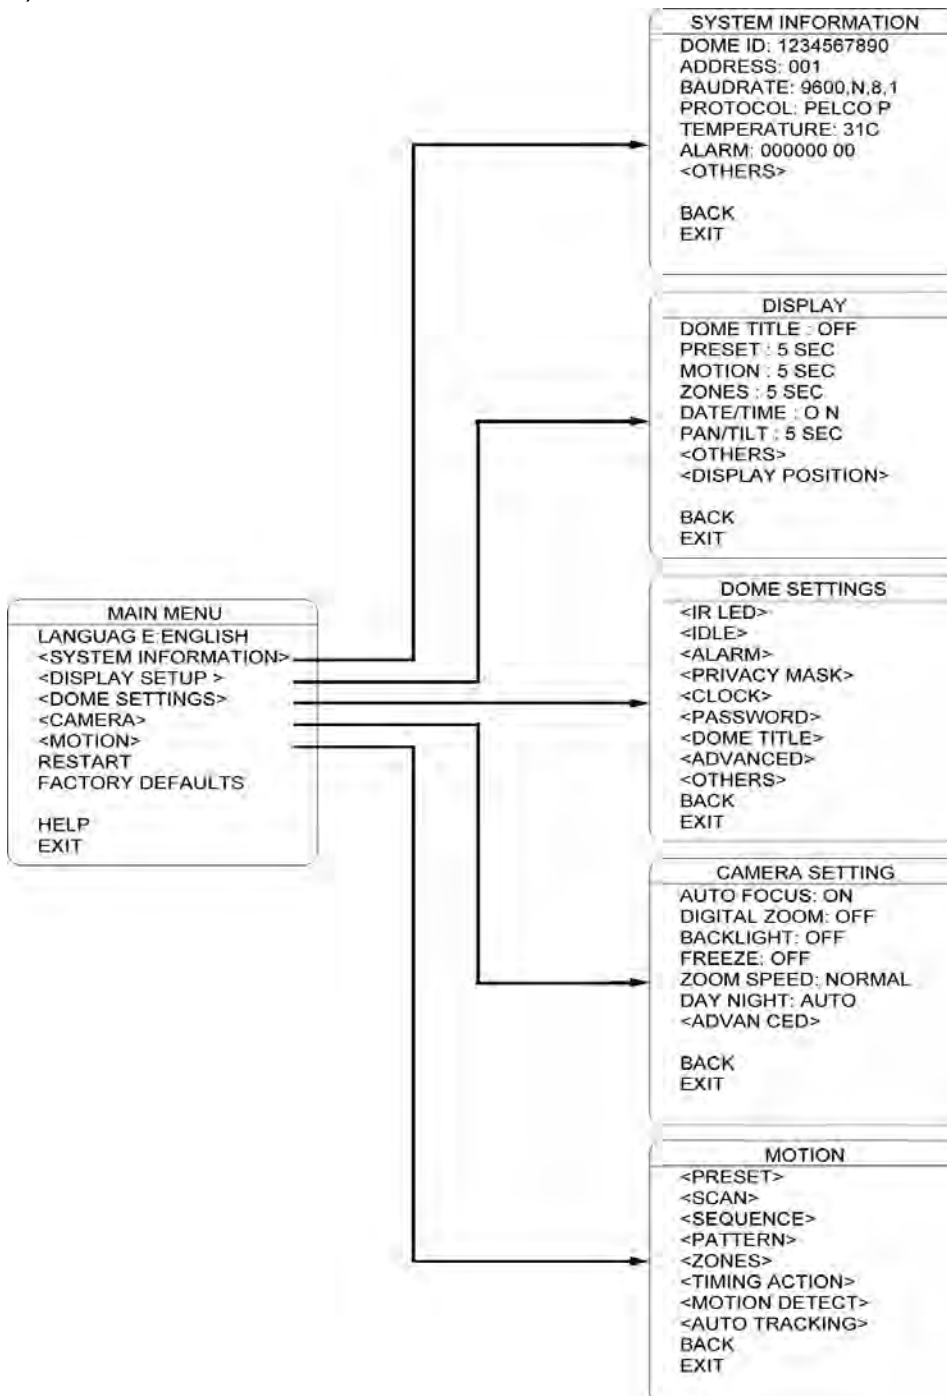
MAIN MENU
LANGUAG E:ENGLISH
<SYSTEM INFORMATION>
<DISPLAY SETUP >
<DOME SETTINGS>
<CAMERA>
<MOTION>
RESTART
FACTORY DEFAULTS

HELP
EXIT

SYSTEM INFORMATION
DOME ID: 1234567890
ADDRESS: 001
BAUDRATE: 9600,N,8,1
PROTOCOL: PELCO P
TEMPERATURE: 31C
ALARM: 000000 00
<OTHERS>

BACK
EXIT

DISPLAY
DOME TITLE : OFF
PRESET : 5 SEC
MOTION : 5 SEC
ZONES : 5 SEC
DATE/TIME : O N
PAN/TILT : 5 SEC
<OTHERS>
<DISPLAY POSITION>

BACK
EXIT

DOME SETTINGS
<IR LED>
<IDLE>
<ALARM>
<PRIVACY MASK>
<CLOCK>
<PASSWORD>
<DOME TITLE>
<ADVANCED>
<OTHERS>
BACK
EXIT

CAMERA SETTING
AUTO FOCUS: ON
DIGITAL ZOOM: OFF
BACKLIGHT: OFF
FREEZE: OFF
ZOOM SPEED: NORMAL
DAY NIGHT: AUTO
<ADVAN CED>

BACK
EXIT

MOTION
<PRESET>
<SCAN>
<SEQUENCE>
<PATTERN>
<ZONES>
<TIMING ACTION>
<MOTION DETECT>
<AUTO TRACKING>
BACK
EXIT